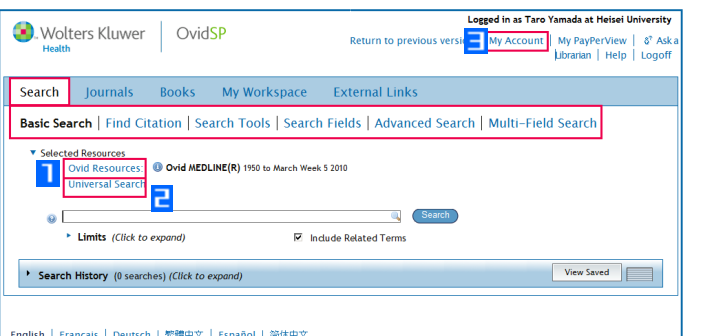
Wolters Kluwer Health | OvidSP

Logged in as Taro Yamada at Heisei University

Return to previous versi 3 My Account | My PayPerView | Ask a Librarian | Help | Logoff

Search | Journals | Books | My Workspace | External Links

Basic Search | Find Citation | Search Tools | Search Fields | Advanced Search | Multi-Field Search

Selected Resources

1 Ovid Resources: Ovid MEDLINE(R) 1950 to March Week 5 2010

Universal Search 2

Search

Limits (Click to expand)

Include Related Terms

Search History (0 searches) (Click to expand)

View Saved

English | Français | Deutsch | 繁體中文 | Español | 简体中文